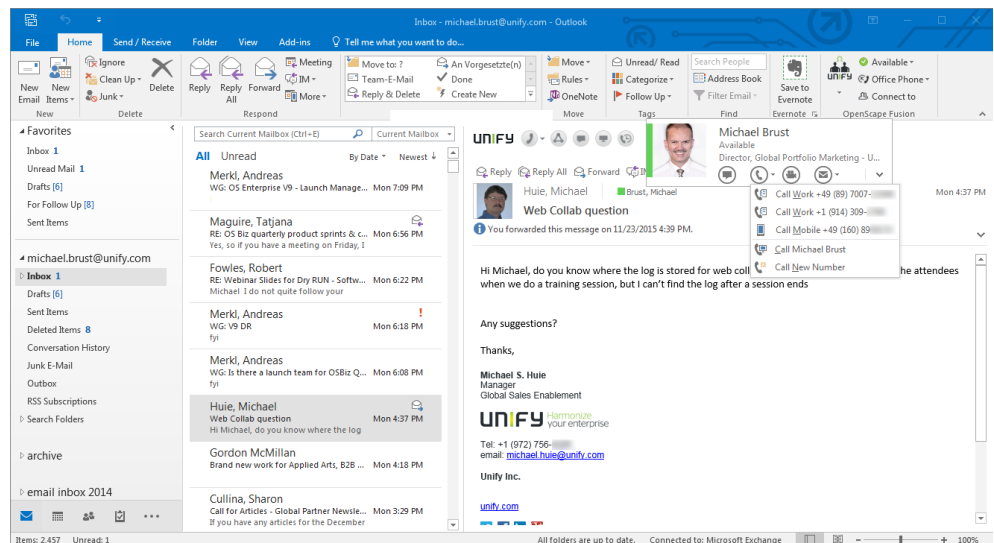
Inbox - michael.brust@unify.com - Outlook

File Home Send / Receive Folder View Add-ins Tell me what you want to do...

New Email New Items Ignore Clean Up Junk Delete Reply Reply All Forward Meeting IM More Move to: ? Team-E-Mail Reply & Delete An Vorgesetzte(n) Done Create New Move Rules OneNote Unread/ Read Categorize Follow Up Search People Address Book Filter Email Save to Evernote Available Office Phone Connect to

New Delete Respond Quick Steps Move Tags Find Evernote OpenScape Fusion

Favorites
Inbox 1
Unread Mail 1
Drafts [6]
For Follow Up [8]
Sent Items

michael.brust@unify.com
Inbox 1
Drafts [6]
Sent Items
Deleted Items 8
Conversation History
Junk E-Mail
Outbox
RSS Subscriptions
Search Folders

archive

email inbox 2014

Search Current Mailbox (Ctrl+E) Current Mailbox

All Unread By Date Newest

Merkl, Andreas
WG: OS Enterprise V9 - Launch Manage... Mon 7:09 PM

Maguire, Tatjana
RE: OS Biz quarterly product sprints & c... Mon 6:56 PM
Yes, so if you have a meeting on Friday, I

Fowles, Robert
RE: Webinar Slides for Dry RUN - Softw... Mon 6:22 PM
Michael I do not quite follow your

Merkl, Andreas
WG: V9 DR Mon 6:18 PM
fyi

Merkl, Andreas
WG: Is there a launch team for OSBiz Q... Mon 6:08 PM
fyi

Huie, Michael
Web Collab question Mon 4:37 PM
Hi Michael, do you know where the log

Gordon McMillan
Brand new work for Applied Arts, B2B ... Mon 4:18 PM

Cullina, Sharon
Call for Articles - Global Partner Newsle... Mon 3:29 PM
If you have any articles for the December

unify

Michael Brust
Available
Director, Global Portfolio Marketing - U...

Call Work +49 (89) 7007-
Call Work +1 (914) 309-
Call Mobile +49 (160) 89
Call Michael Brust
Call New Number

Reply Reply All Forward

Huie, Michael Brust, Michael Mon 4:37 PM
Web Collab question
You forwarded this message on 11/23/2015 4:39 PM.

Hi Michael, do you know where the log is stored for web coll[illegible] the attendees when we do a training session, but I can't find the log after a session ends

Any suggestions?

Thanks,

Michael S. Huie
Manager
Global Sales Enablement

unify Harmonize your enterprise

Tel: +1 (972) 756-
email: michael.huie@unify.com

Unify Inc.

unify.com

Items: 2,457 Unread: 1 All folders are up to date. Connected to: Microsoft Exchange 100%